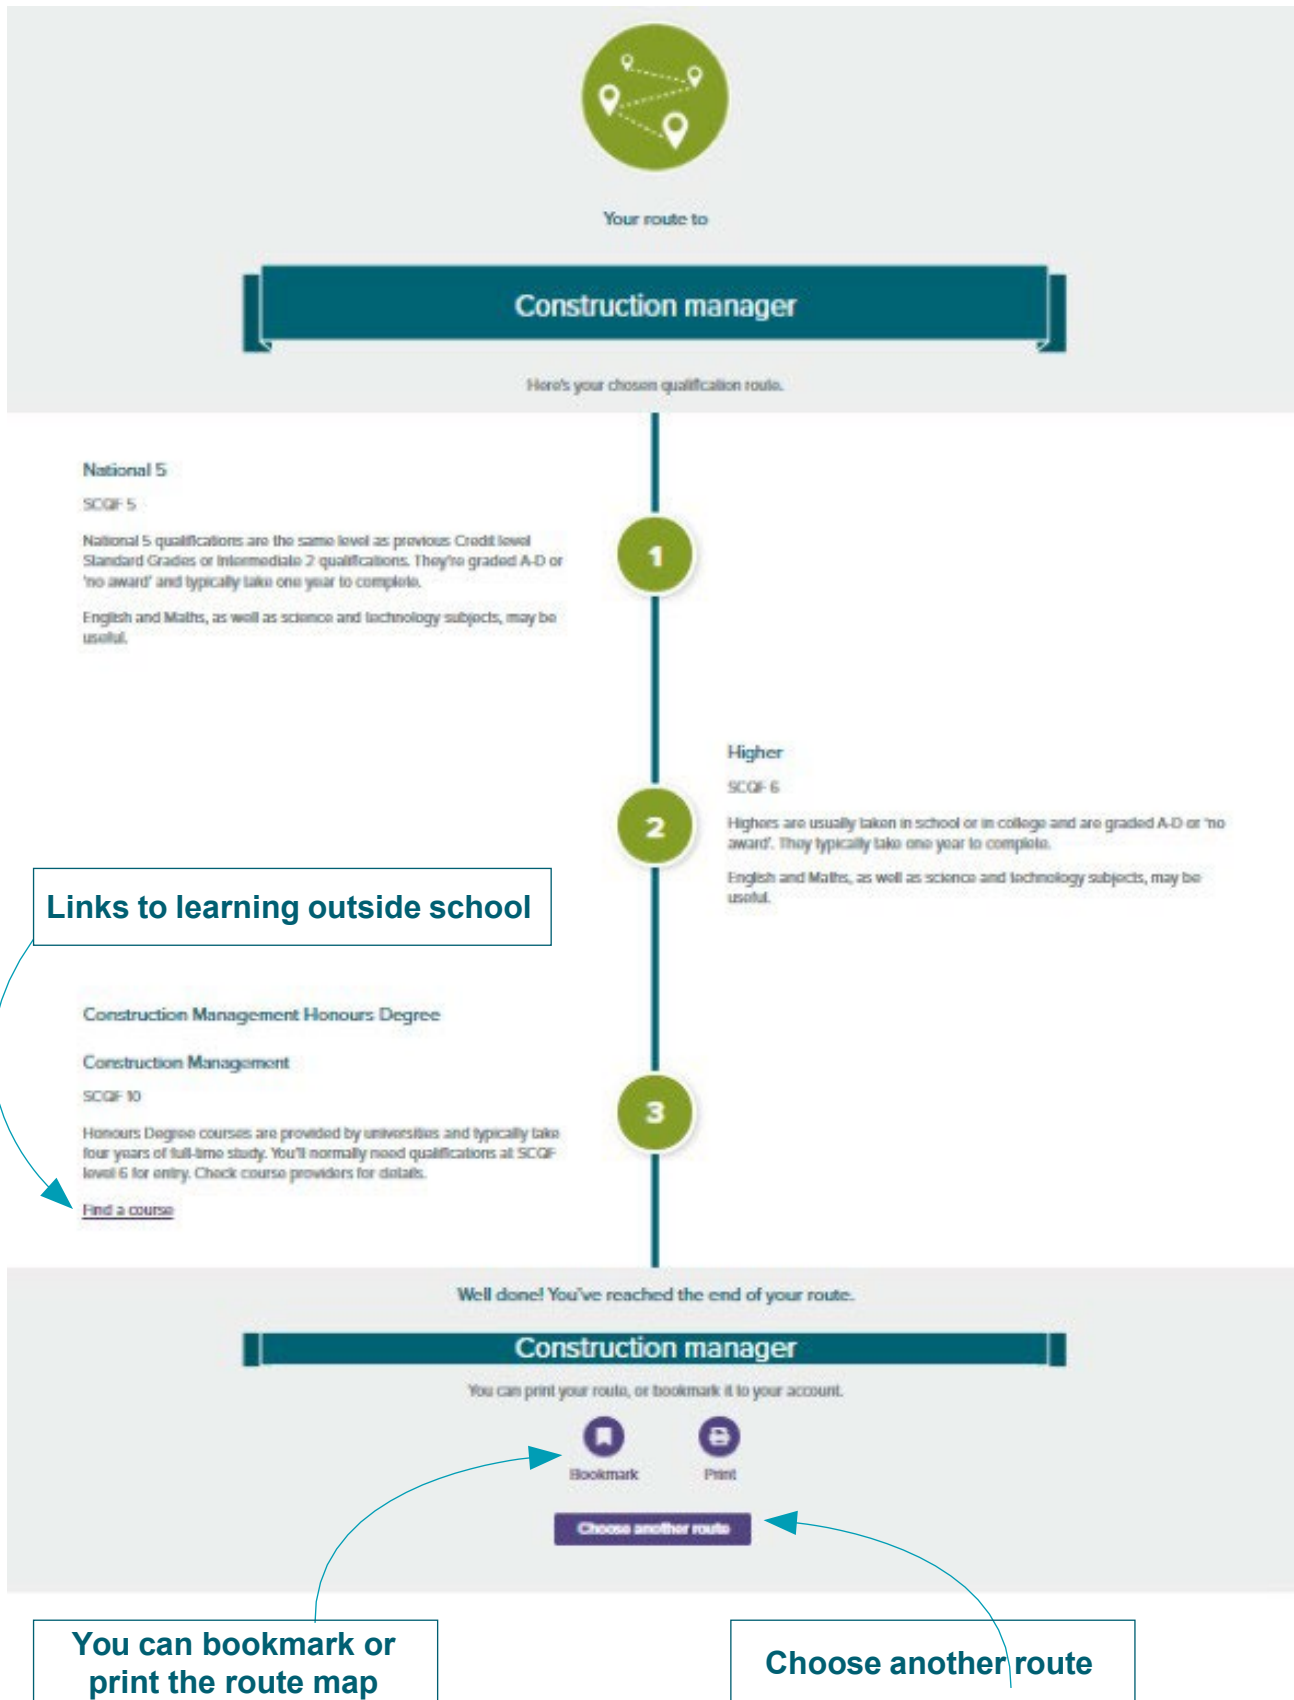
Your route to

Construction manager

Here's your chosen qualification route.

National 5

SCQF 5

National 5 qualifications are the same level as previous Credit level Standard Grades or Intermediate 2 qualifications. They're graded A-D or 'no award' and typically take one year to complete.

English and Maths, as well as science and technology subjects, may be useful.

1

Higher

SCQF 6

Highers are usually taken in school or in college and are graded A-D or 'no award'. They typically take one year to complete.

English and Maths, as well as science and technology subjects, may be useful.

2

Links to learning outside school

Construction Management Honours Degree

Construction Management

SCQF 10

Honours Degree courses are provided by universities and typically take four years of full-time study. You'll normally need qualifications at SCQF level 6 for entry. Check course providers for details.

Find a course

3

Well done! You've reached the end of your route.

Construction manager

You can print your route, or bookmark it to your account.

Bookmark

Print

Choose another route

You can bookmark or print the route map

Choose another route